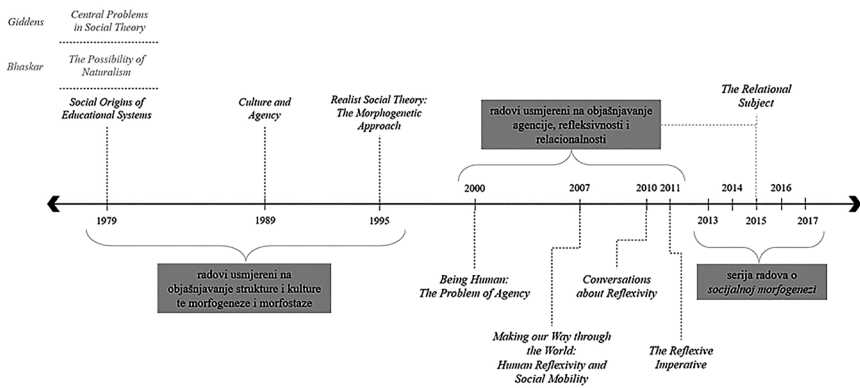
Giddens — Central Problems in Social Theory

Bhaskar — The Possibility of Naturalism

Social Origins of Educational Systems

Culture and Agency

Realist Social Theory: The Morphogenetic Approach

radovi usmjereni na objašnjavanje agencije, refleksivnosti i relacionalnosti

The Relational Subject

2000

2007

2010

2011

2014

2016

1979

1989

1995

2013

2015

2017

radovi usmjereni na objašnjavanje strukture i kulture te morfogeneze i morfostaze

Being Human: The Problem of Agency

Conversations about Reflexivity

serija radova o socijalnoj morfogenezi

Making our Way through the World: Human Reflexivity and Social Mobility

The Reflexive Imperative